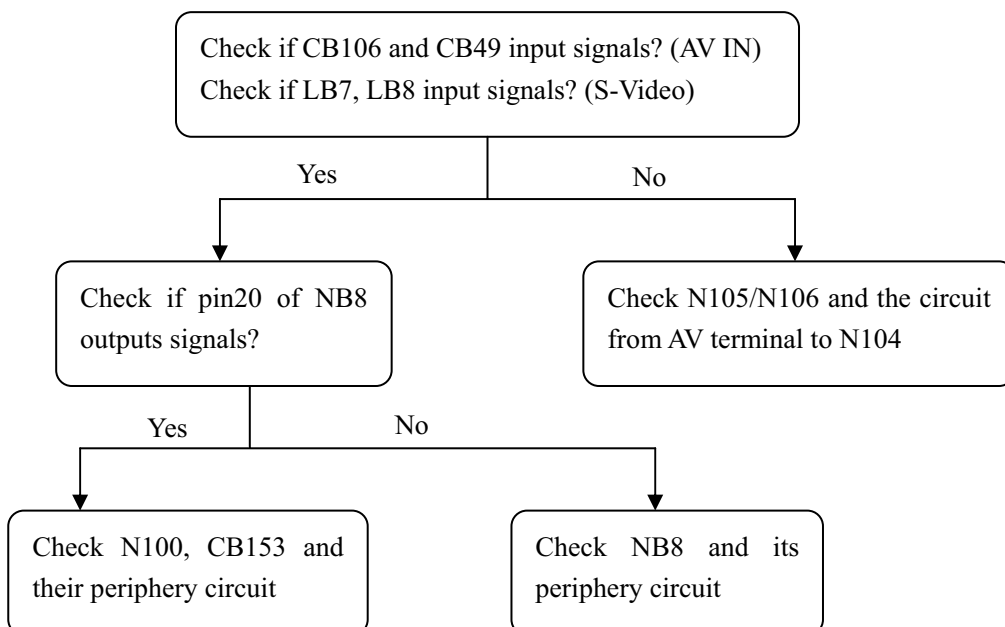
Check if CB106 and CB49 input signals? (AV IN)
Check if LB7, LB8 input signals? (S-Video)

Yes

No

Check if pin20 of NB8 outputs signals?

Check N105/N106 and the circuit from AV terminal to N104

Yes

No

Check N100, CB153 and their periphery circuit

Check NB8 and its periphery circuit